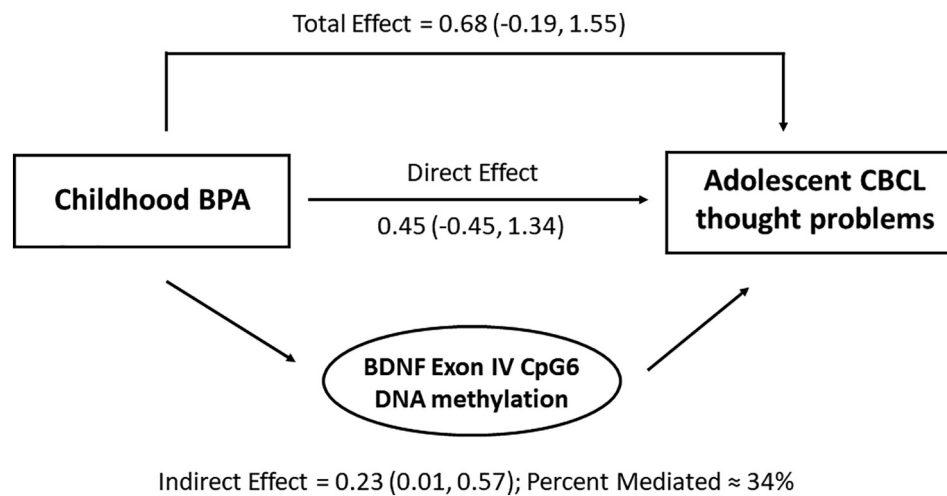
Total Effect = 0.68 (-0.19, 1.55)

Childhood BPA

Direct Effect

0.45 (-0.45, 1.34)

Adolescent CBCL thought problems

BDNF Exon IV CpG6 DNA methylation

Indirect Effect = 0.23 (0.01, 0.57); Percent Mediated ≈ 34%